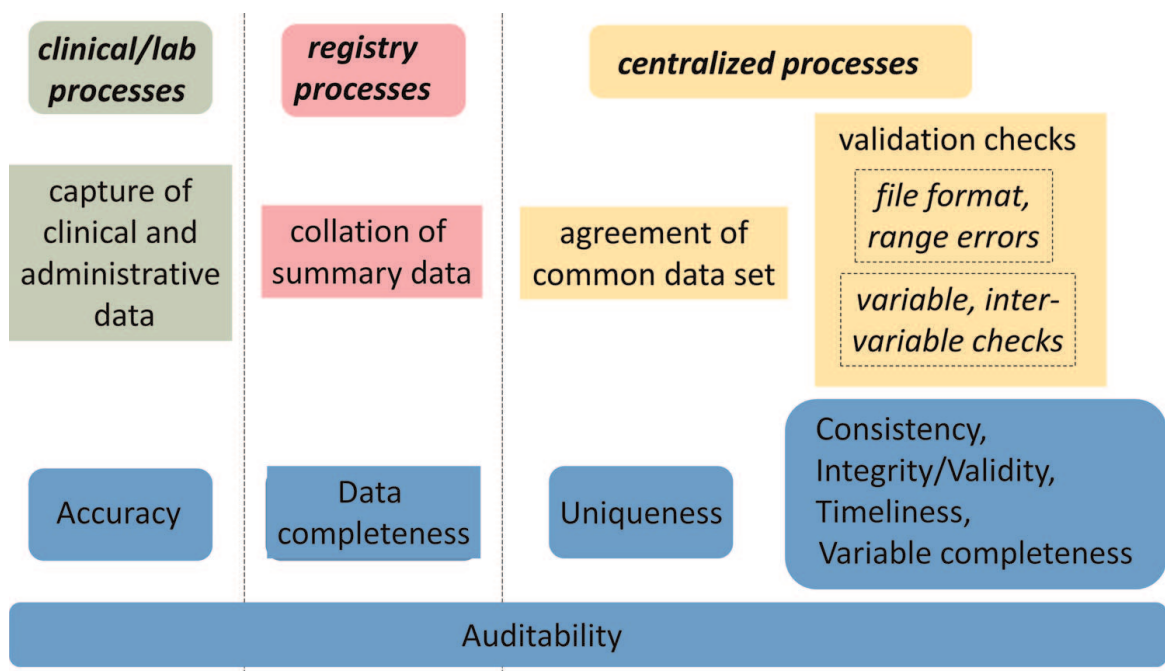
clinical/lab processes

registry processes

centralized processes

capture of clinical and administrative data

collation of summary data

agreement of common data set

validation checks

file format, range errors

variable, inter-variable checks

Accuracy

Data completeness

Uniqueness

Consistency, Integrity/Validity, Timeliness, Variable completeness

Auditability